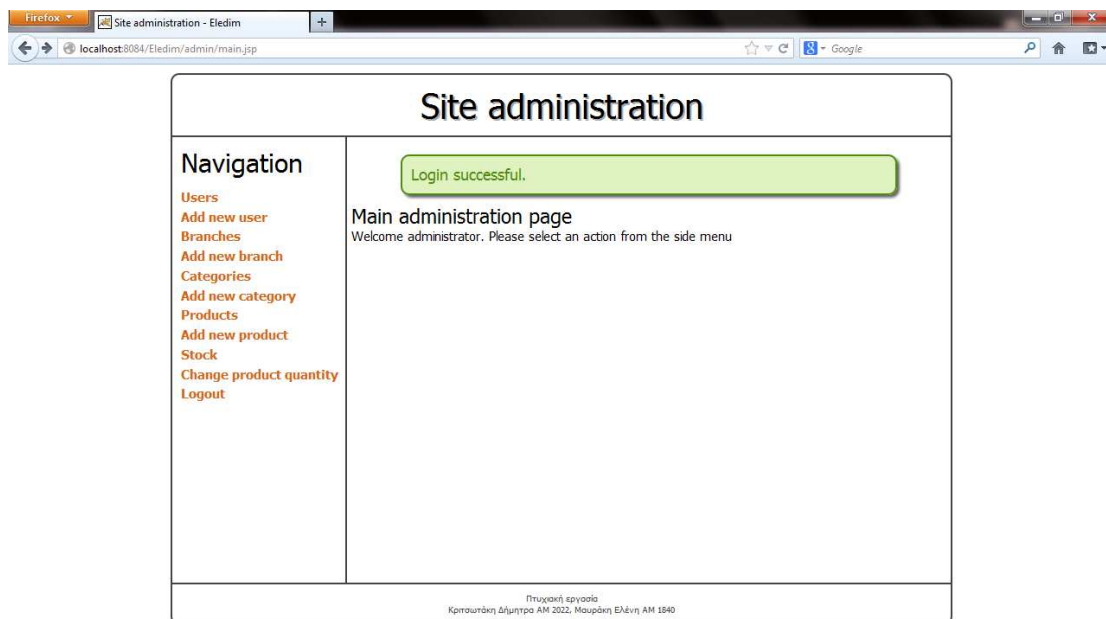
Firefox

Site administration - Eledim

+

localhost:8084/Eledim/admin/main.jsp

Google

Site administration

Navigation

Users
Add new user
Branches
Add new branch
Categories
Add new category
Products
Add new product
Stock
Change product quantity
Logout

Login successful.

Main administration page
Welcome administrator. Please select an action from the side menu

Πτυχιακή εργασία
Κριτσωτάκη Δήμητρα ΑΜ 2022, Μαυράκη Ελένη ΑΜ 1840